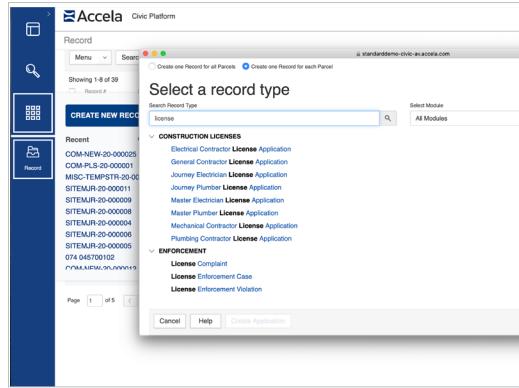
Accela Civic Platform

Record

Menu Searc

Showing 1-8 of 39

Record #

CREATE NEW RECO

Recent

COM-NEW-20-000025
COM-PLS-20-000001
MISC-TEMPSTR-20-00
SITEMJR-20-000011
SITEMJR-20-000009
SITEMJR-20-000008
SITEMJR-20-000004
SITEMJR-20-000006
SITEMJR-20-000005
074 045700102
COM-NEW-20-000012

Page 1 of 5

Record

standarddemo-civic-av.accela.com

Create one Record for all Parcels Create one Record for each Parcel

Select a record type

Search Record Type

license

Select Module

All Modules

CONSTRUCTION LICENSES
Electrical Contractor License Application
General Contractor License Application
Journey Electrician License Application
Journey Plumber License Application
Master Electrician License Application
Master Plumber License Application
Mechanical Contractor License Application
Plumbing Contractor License Application

ENFORCEMENT
License Complaint
License Enforcement Case
License Enforcement Violation

Cancel Help Create Application